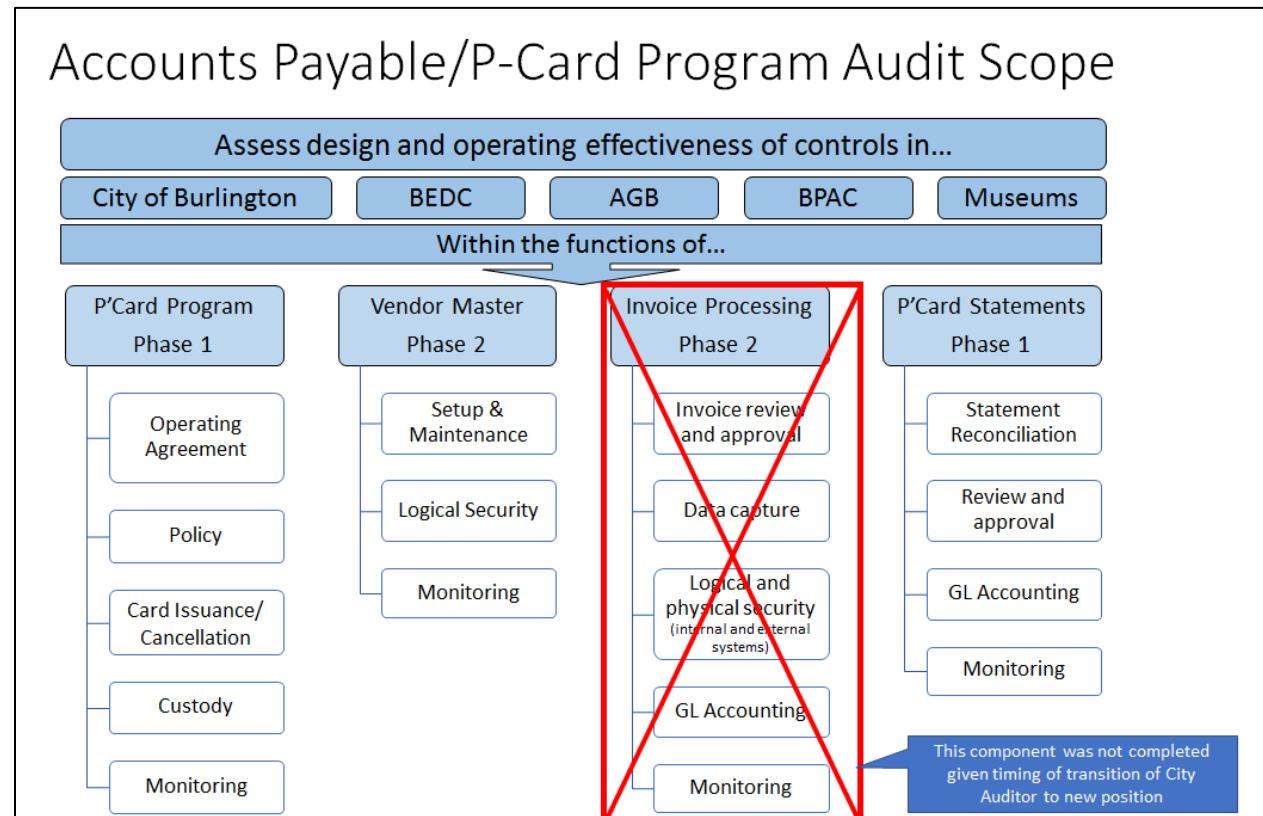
Accounts Payable/P-Card Program Audit Scope

Assess design and operating effectiveness of controls in...

City of Burlington

BEDC

AGB

BPAC

Museums

Within the functions of...

P'Card Program Phase 1

Operating Agreement

Policy

Card Issuance/ Cancellation

Custody

Monitoring

Vendor Master Phase 2

Setup & Maintenance

Logical Security

Monitoring

Invoice Processing Phase 2

Invoice review and approval

Data capture

Logical and physical security (internal and external systems)

GL Accounting

Monitoring

P'Card Statements Phase 1

Statement Reconciliation

Review and approval

GL Accounting

Monitoring

This component was not completed given timing of transition of City Auditor to new position